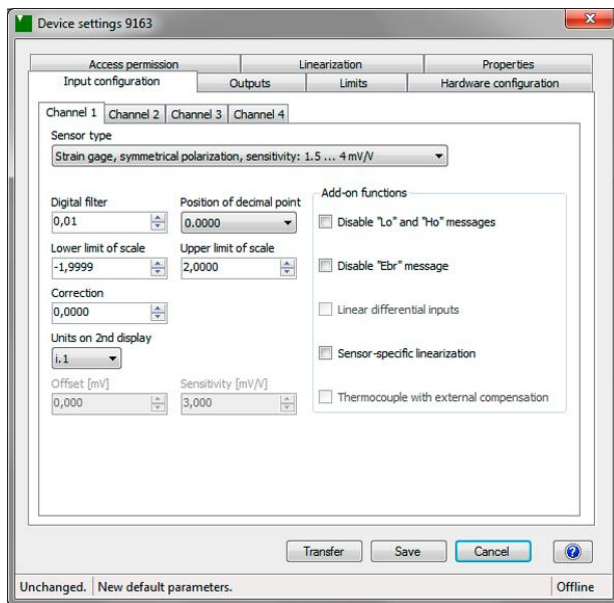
Device settings 9163

Access permission | Linearization | Properties
Input configuration | Outputs | Limits | Hardware configuration

Channel 1 | Channel 2 | Channel 3 | Channel 4

Sensor type
Strain gage, symmetrical polarization, sensitivity: 1.5 ... 4 mV/V

Digital filter
0,01

Position of decimal point
0.0000

Lower limit of scale
-1,9999

Upper limit of scale
2,0000

Correction
0,0000

Units on 2nd display
i. 1

Offset [mV]
0,000

Sensitivity [mV/V]
3,000

Add-on functions
Disable "Lo" and "Ho" messages
Disable "Ebr" message
Linear differential inputs
Sensor-specific linearization
Thermocouple with external compensation

Transfer | Save | Cancel

Unchanged. | New default parameters. | Offline